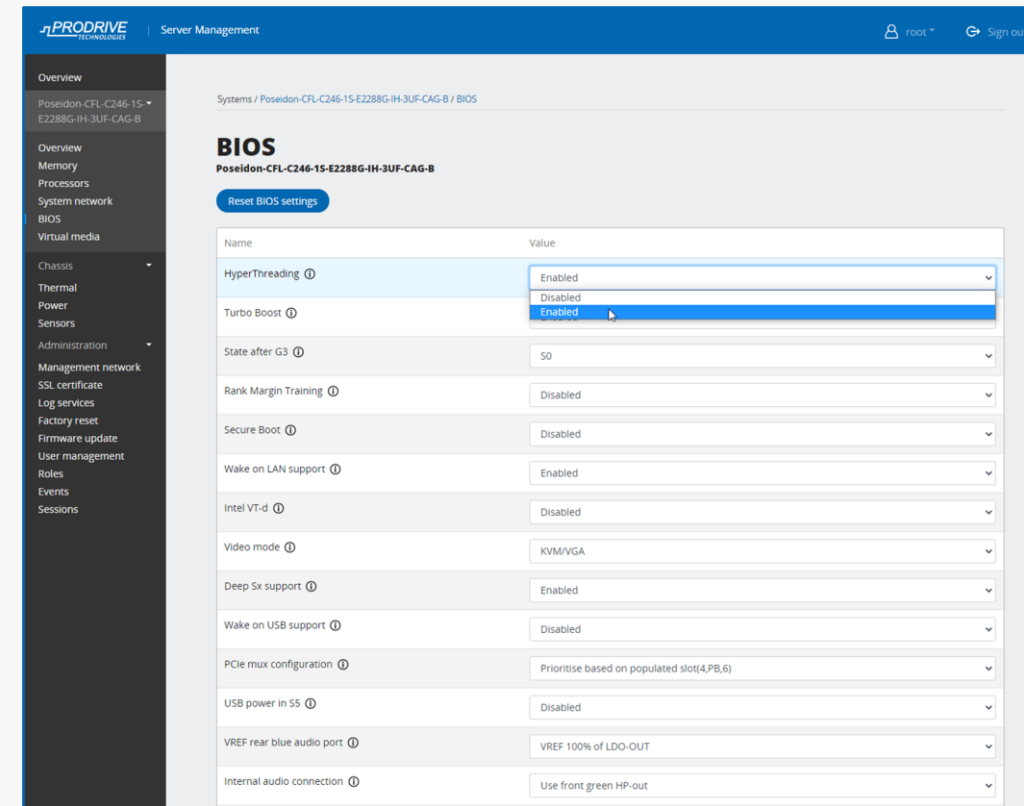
PRODRIVE TECHNOLOGIES | Server Management

root

Sign ou

Overview

Poseidon-CFL-C246-1S-E2288G-IH-3UF-CAG-B

Overview
Memory
Processors
System network
BIOS
Virtual media

Chassis

Thermal
Power
Sensors

Administration

Management network
SSL certificate
Log services
Factory reset
Firmware update
User management
Roles
Events
Sessions

Systems / Poseidon-CFL-C246-1S-E2288G-IH-3UF-CAG-B / BIOS

# BIOS

Poseidon-CFL-C246-1S-E2288G-IH-3UF-CAG-B

Reset BIOS settings

| Name | Value |
|---|---|
| HyperThreading ⓘ | Enabled |
| | Disabled |
| | Enabled |
| Turbo Boost ⓘ | |
| State after G3 ⓘ | S0 |
| Rank Margin Training ⓘ | Disabled |
| Secure Boot ⓘ | Disabled |
| Wake on LAN support ⓘ | Enabled |
| Intel VT-d ⓘ | Disabled |
| Video mode ⓘ | KVM/VGA |
| Deep Sx support ⓘ | Enabled |
| Wake on USB support ⓘ | Disabled |
| PCIe mux configuration ⓘ | Prioritise based on populated slot(4,PB,6) |
| USB power in S5 ⓘ | Disabled |
| VREF rear blue audio port ⓘ | VREF 100% of LDO-OUT |
| Internal audio connection ⓘ | Use front green HP-out |